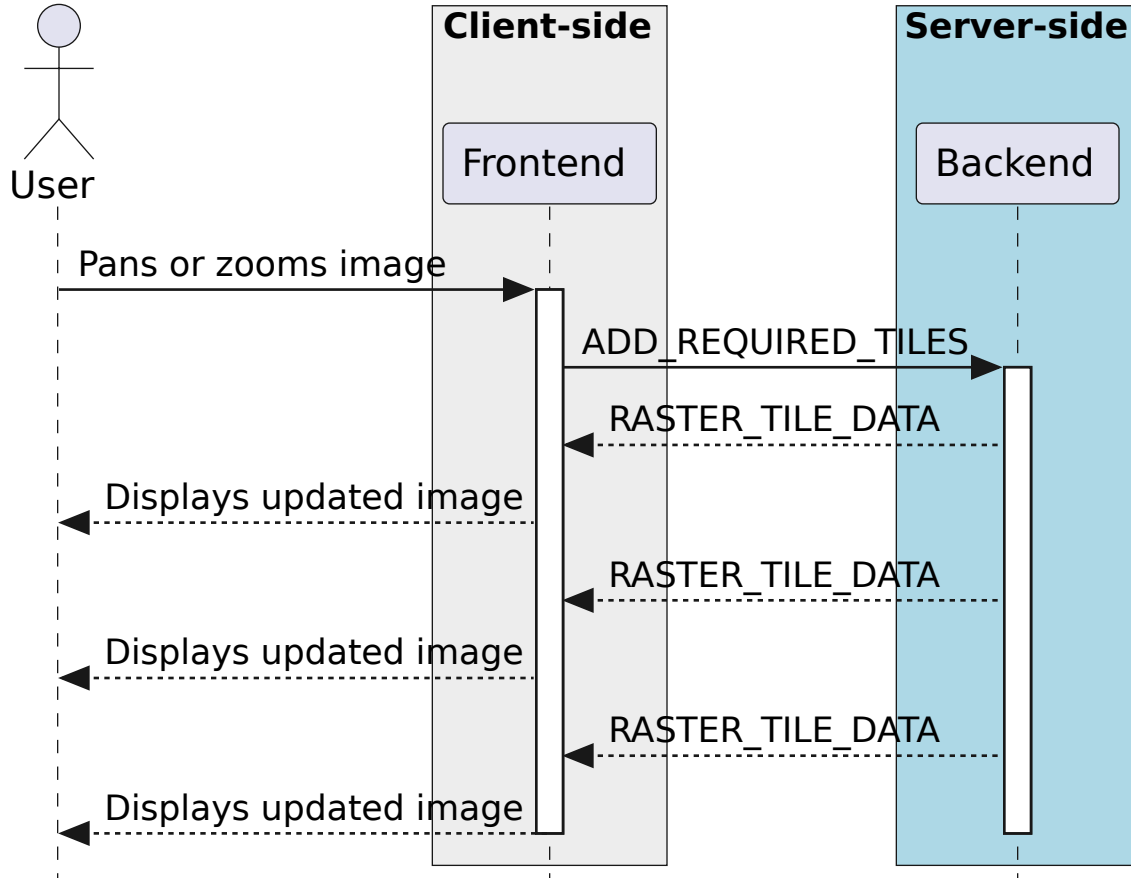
Client-side

Server-side

User

Frontend

Backend

Pans or zooms image

ADD_REQUIRED_TILES

RASTER_TILE_DATA

Displays updated image

RASTER_TILE_DATA

Displays updated image

RASTER_TILE_DATA

Displays updated image